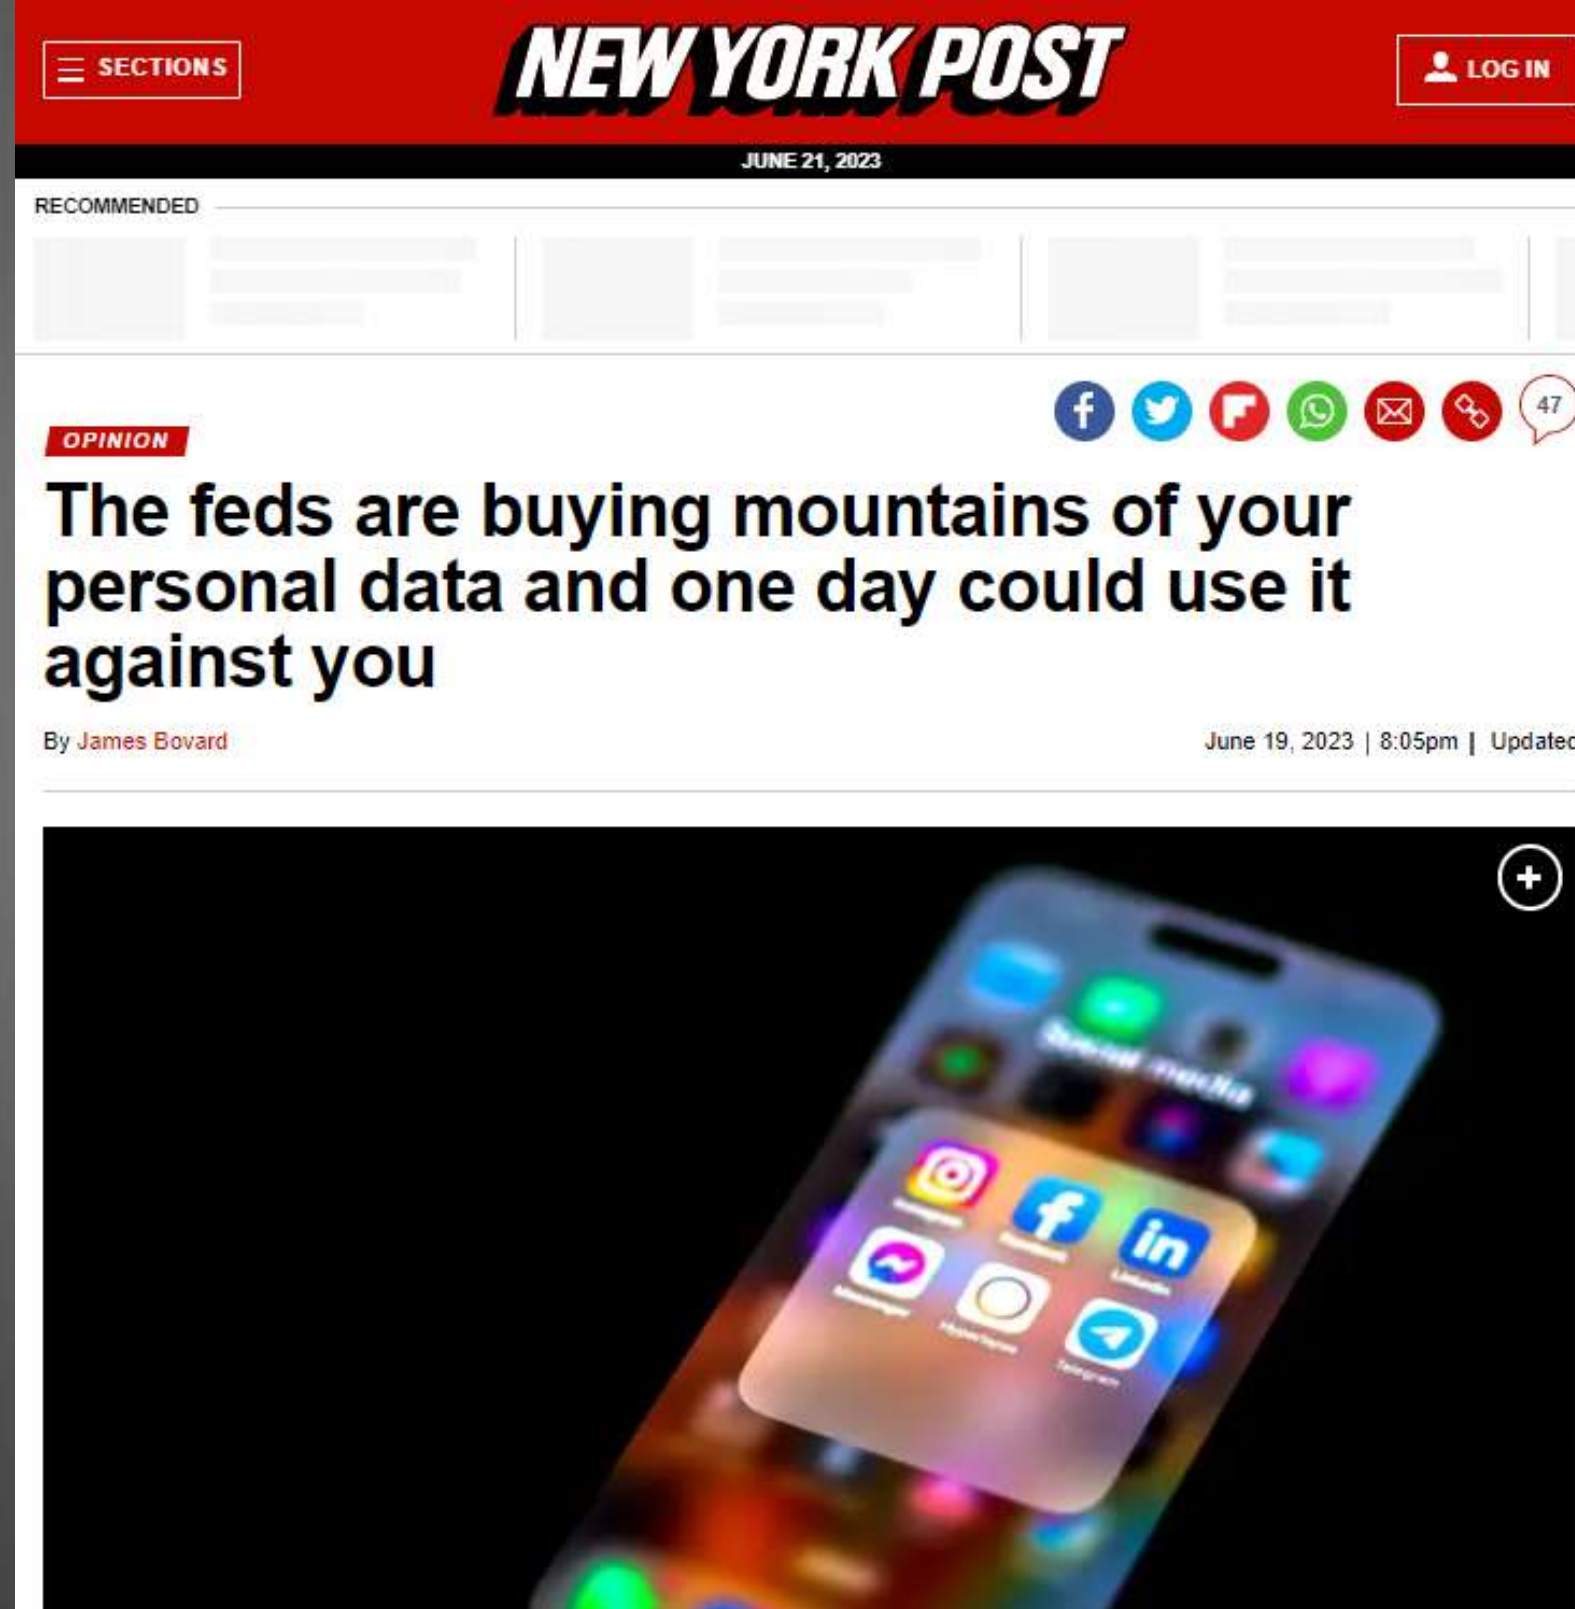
SECTIONS

NEW YORK POST

LOG IN

JUNE 21, 2023

RECOMMENDED

47

OPINION

The feds are buying mountains of your personal data and one day could use it against you

By James Bovard

June 19, 2023 | 8:05pm | Updatec

Social media